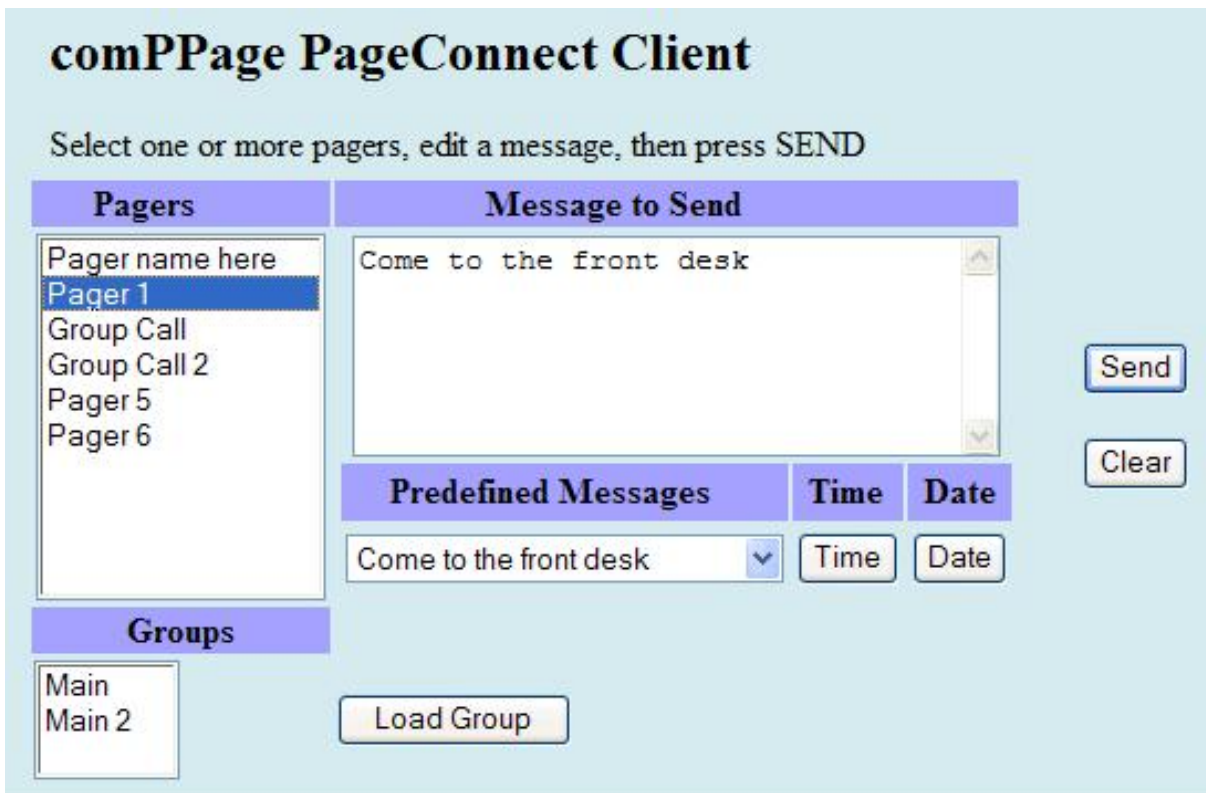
comPPage PageConnect Client

Select one or more pagers, edit a message, then press SEND

Pagers

Pager name here
Pager 1
Group Call
Group Call 2
Pager 5
Pager 6

Message to Send

Come to the front desk

Send

Clear

| Predefined Messages | Time | Date |
|---|---|---|
| Come to the front desk | Time | Date |

Groups

Main
Main 2

Load Group